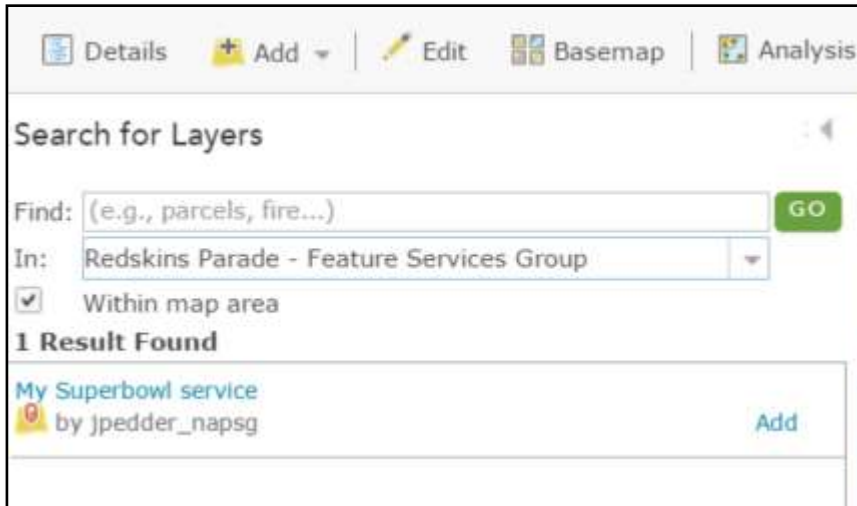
Details Add Edit Basemap Analysis

Search for Layers

Find: (e.g., parcels, fire...) GO
In: Redskins Parade - Feature Services Group
Within map area
1 Result Found

My Superbowl service
by jpedder_napsg Add